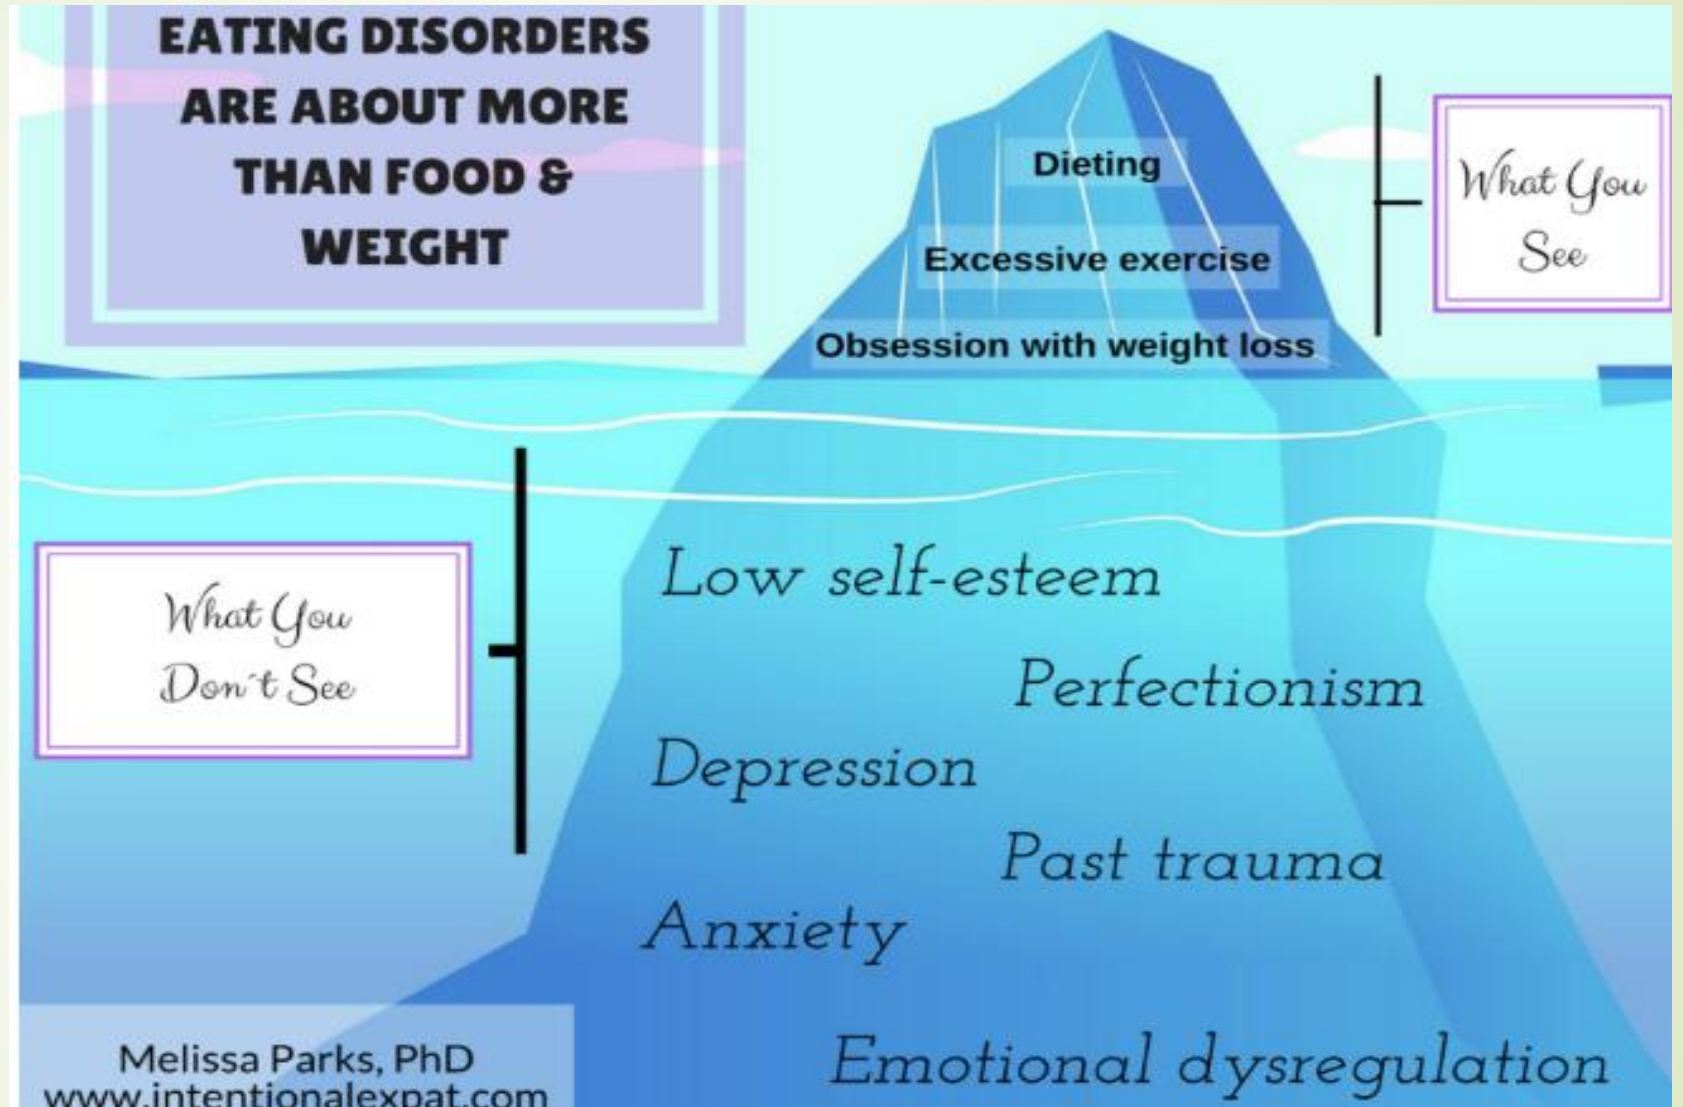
EATING DISORDERS ARE ABOUT MORE THAN FOOD & WEIGHT

Dieting

Excessive exercise

Obsession with weight loss

What You See

What You Don't See

Low self-esteem

Perfectionism

Depression

Past trauma

Anxiety

Emotional dysregulation

Melissa Parks, PhD
www.intentionalexpat.com